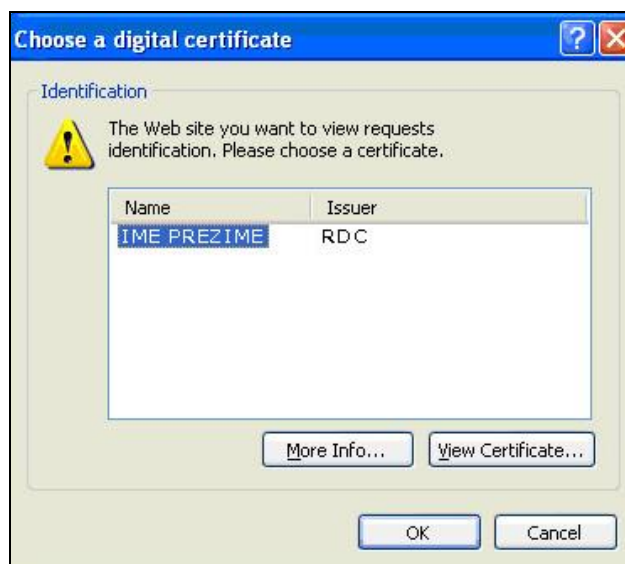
Choose a digital certificate

Identification

The Web site you want to view requests identification. Please choose a certificate.

| Name | Issuer |
|---|---|
| IME PREZIME | RDC |

More Info...

View Certificate...

OK

Cancel